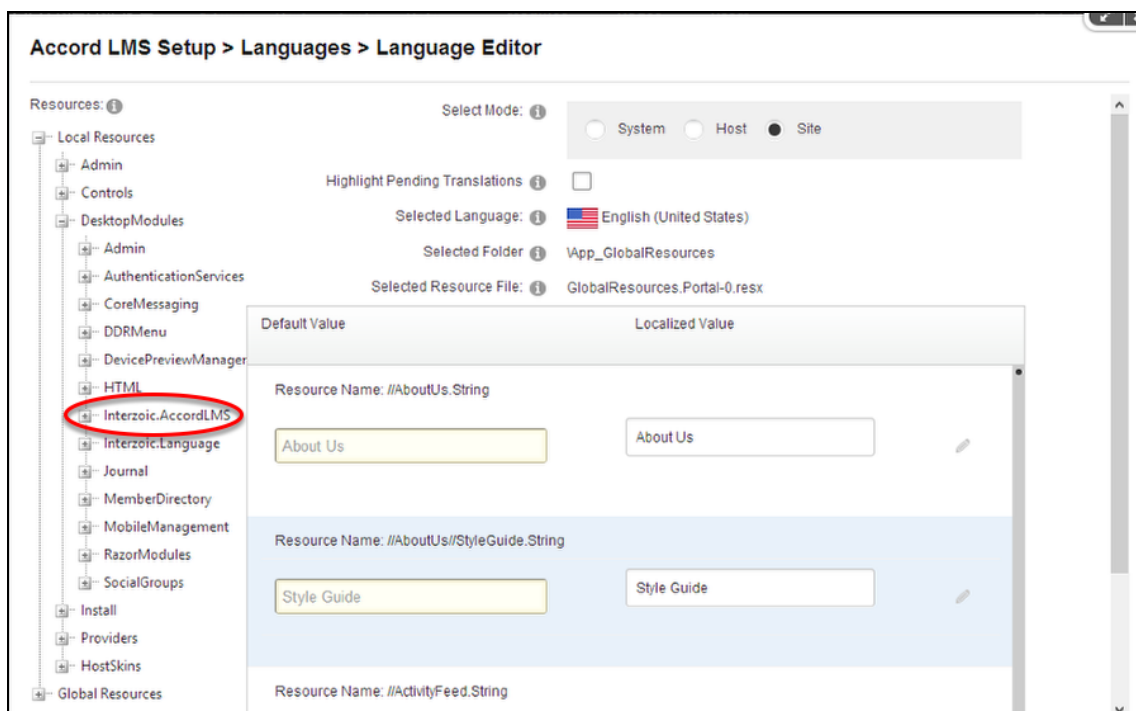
Accord LMS Setup > Languages > Language Editor

Resources:
Local Resources
Admin
Controls
DesktopModules
Admin
AuthenticationServices
CoreMessaging
DDRMenu
DevicePreviewManager
HTML
Interzoic.AccordLMS
Interzoic.Language
Journal
MemberDirectory
MobileManagement
RazorModules
SocialGroups
Install
Providers
HostSkins
Global Resources

Select Mode: System Host Site

Highlight Pending Translations

Selected Language: English (United States)

Selected Folder \App_GlobalResources

Selected Resource File: GlobalResources.Portal-0.resx

| Default Value | Localized Value |
|---|---|

Resource Name: //AboutUs.String

About Us

About Us

Resource Name: //AboutUs//StyleGuide.String

Style Guide

Style Guide

Resource Name: //ActivityFeed.String